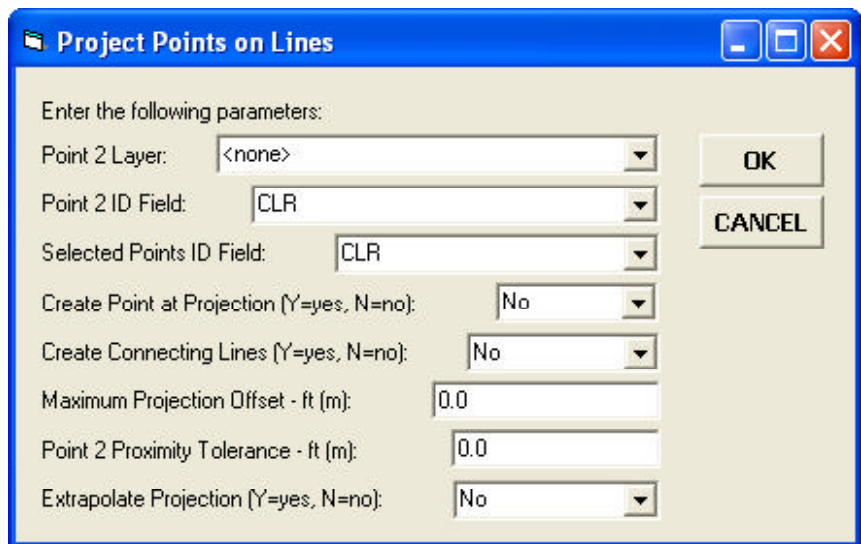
Project Points on Lines

Enter the following parameters:

Point 2 Layer: <none>

Point 2 ID Field: CLR

Selected Points ID Field: CLR

Create Point at Projection (Y=yes, N=no): No

Create Connecting Lines (Y=yes, N=no): No

Maximum Projection Offset - ft (m): 0.0

Point 2 Proximity Tolerance - ft (m): 0.0

Extrapolate Projection (Y=yes, N=no): No

OK

CANCEL